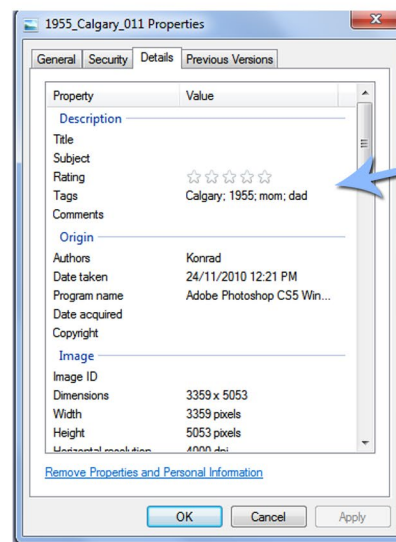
1955_Calgary_011 Properties

General | Security | Details | Previous Versions

| Property | Value |
|---|---|
| **Description** | |
| Title | |
| Subject | |
| Rating | ☆☆☆☆☆ |
| Tags | Calgary; 1955; mom; dad |
| Comments | |
| **Origin** | |
| Authors | Konrad |
| Date taken | 24/11/2010 12:21 PM |
| Program name | Adobe Photoshop CS5 Win... |
| Date acquired | |
| Copyright | |
| **Image** | |
| Image ID | |
| Dimensions | 3359 x 5053 |
| Width | 3359 pixels |
| Height | 5053 pixels |
| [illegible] | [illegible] |

Remove Properties and Personal Information

OK | Cancel | Apply